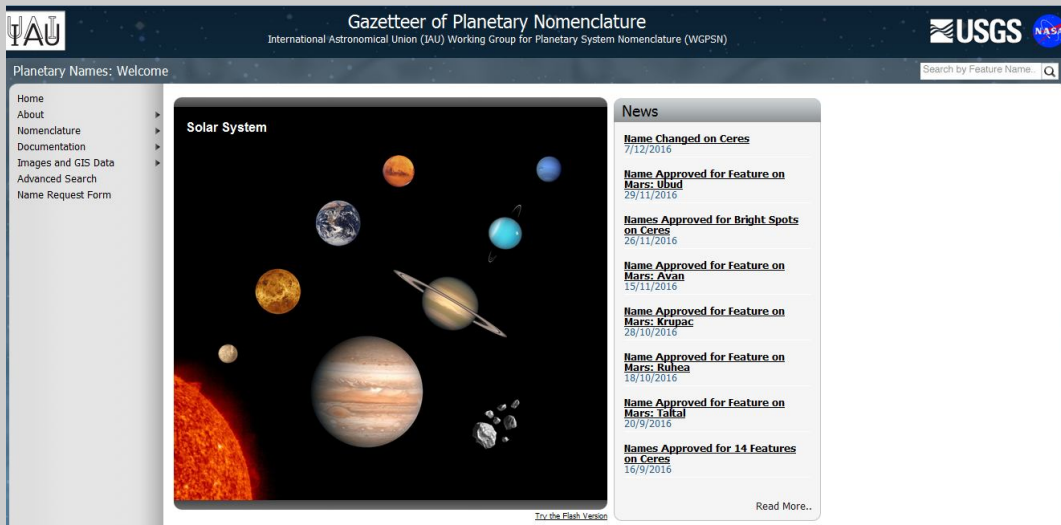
IAU

Gazetteer of Planetary Nomenclature
International Astronomical Union (IAU) Working Group for Planetary System Nomenclature (WGPSN)

USGS NASA

Planetary Names: Welcome

Search by Feature Name...

Home
About
Nomenclature
Documentation
Images and GIS Data
Advanced Search
Name Request Form

Solar System

Try the Flash Version

News

Name Changed on Ceres
7/12/2016

Name Approved for Feature on Mars: Ubud
29/11/2016

Names Approved for Bright Spots on Ceres
26/11/2016

Name Approved for Feature on Mars: Avan
15/11/2016

Name Approved for Feature on Mars: Krupac
28/10/2016

Name Approved for Feature on Mars: Ruhea
18/10/2016

Name Approved for Feature on Mars: Taltal
20/9/2016

Names Approved for 14 Features on Ceres
16/9/2016

Read More..